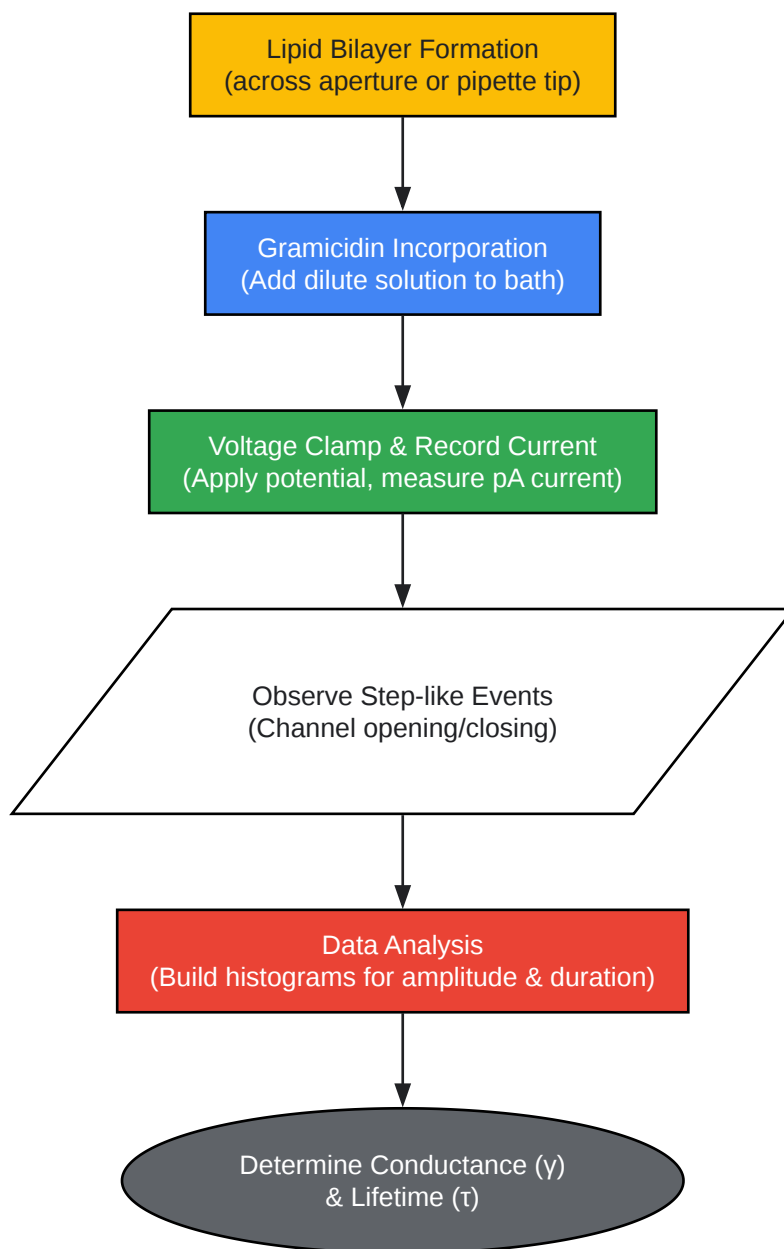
Lipid Bilayer Formation
(across aperture or pipette tip)

Gramicidin Incorporation
(Add dilute solution to bath)

Voltage Clamp & Record Current
(Apply potential, measure pA current)

Observe Step-like Events
(Channel opening/closing)

Data Analysis
(Build histograms for amplitude & duration)

Determine Conductance (γ)
& Lifetime (τ)